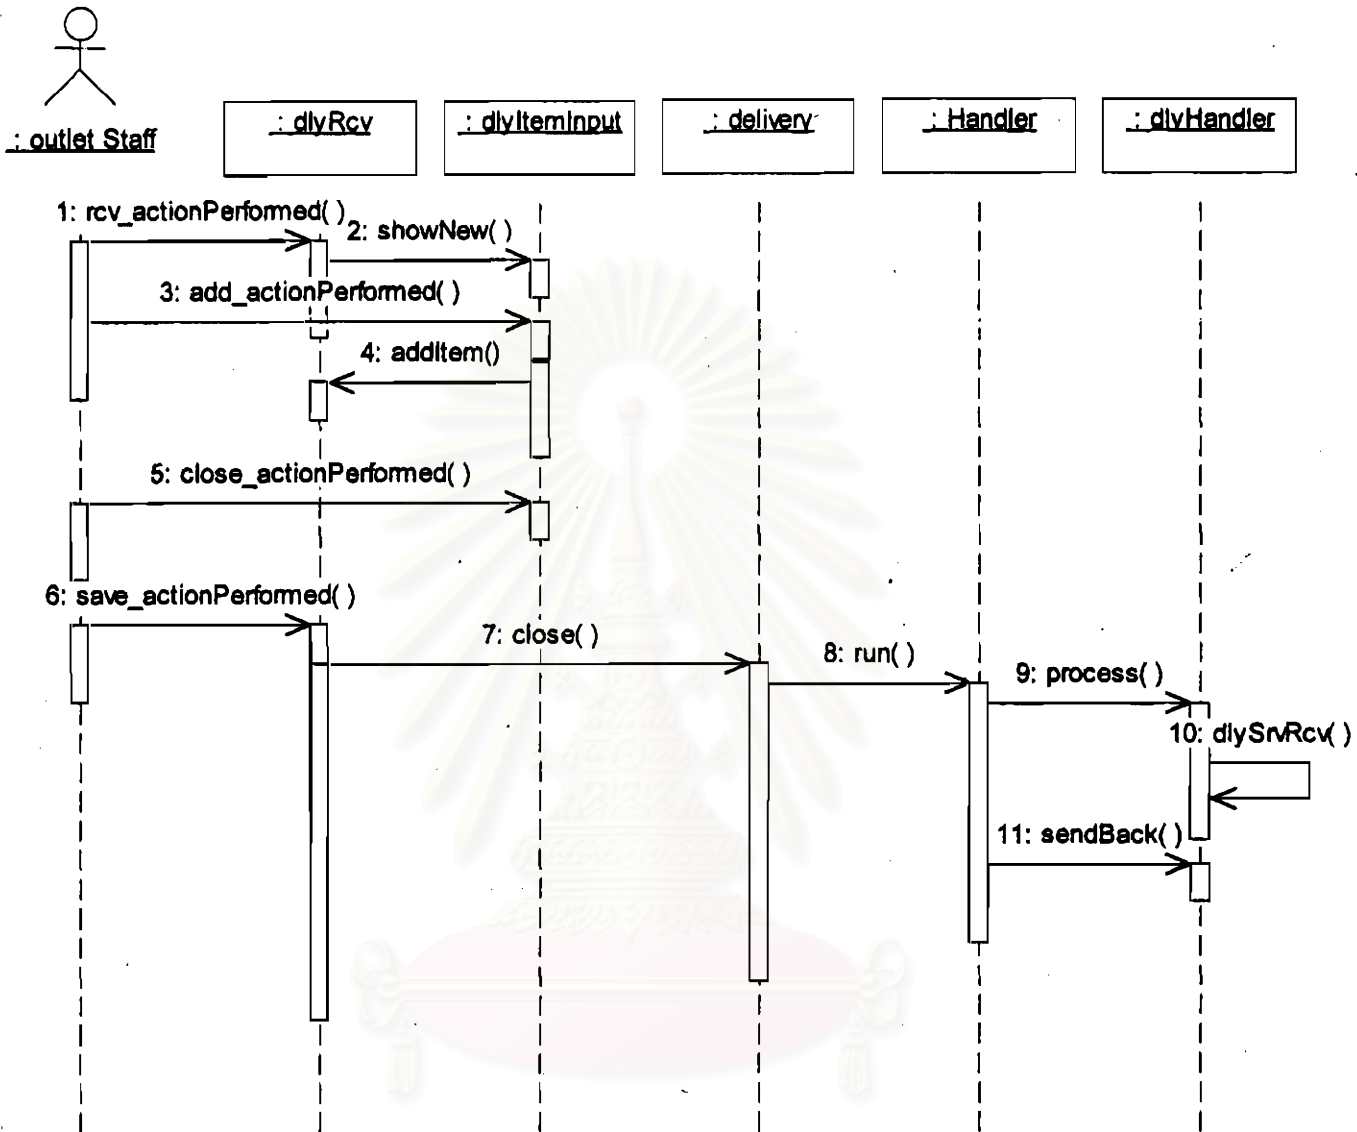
: outlet Staff

: dlyRcv

: dlyItemInput

: delivery

: Handler

: dlyHandler

1: rcv_actionPerfomed( )

2: showNew( )

3: add_actionPerfomed( )

4: addItem()

5: close_actionPerfomed( )

6: save_actionPerfomed( )

7: close( )

8: run( )

9: process( )

10: dlySrvRcv( )

11: sendBack( )